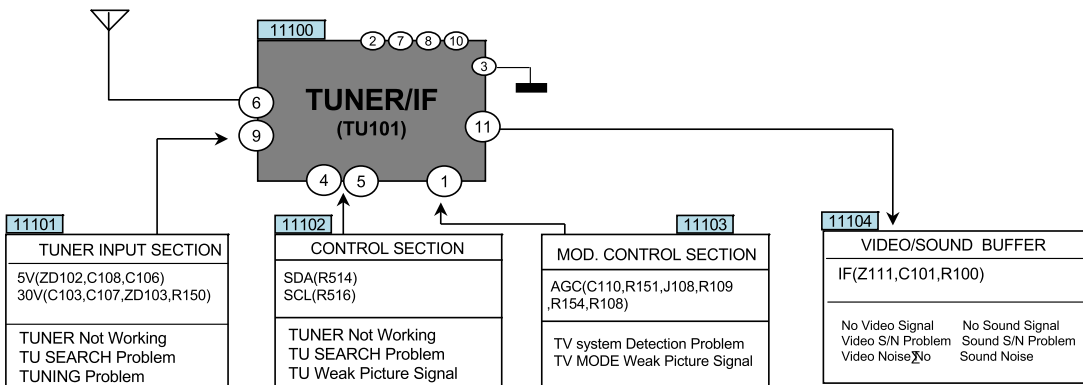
11100

2 7 8 10

3

TUNER/IF
(TU101)

6

9

11

4 5 1

11101
TUNER INPUT SECTION
5V(ZD102,C108,C106)
30V(C103,C107,ZD103,R150)

TUNER Not Working
TU SEARCH Problem
TUNING Problem

11102
CONTROL SECTION
SDA(R514)
SCL(R516)

TUNER Not Working
TU SEARCH Problem
TU Weak Picture Signal

11103
MOD. CONTROL SECTION
AGC(C110,R151,J108,R109 ,R154,R108)

TV system Detection Problem
TV MODE Weak Picture Signal

11104
VIDEO/SOUND BUFFER
IF(Z111,C101,R100)

No Video Signal
Video S/N Problem
Video Noise∑No

No Sound Signal
Sound S/N Problem
Sound Noise